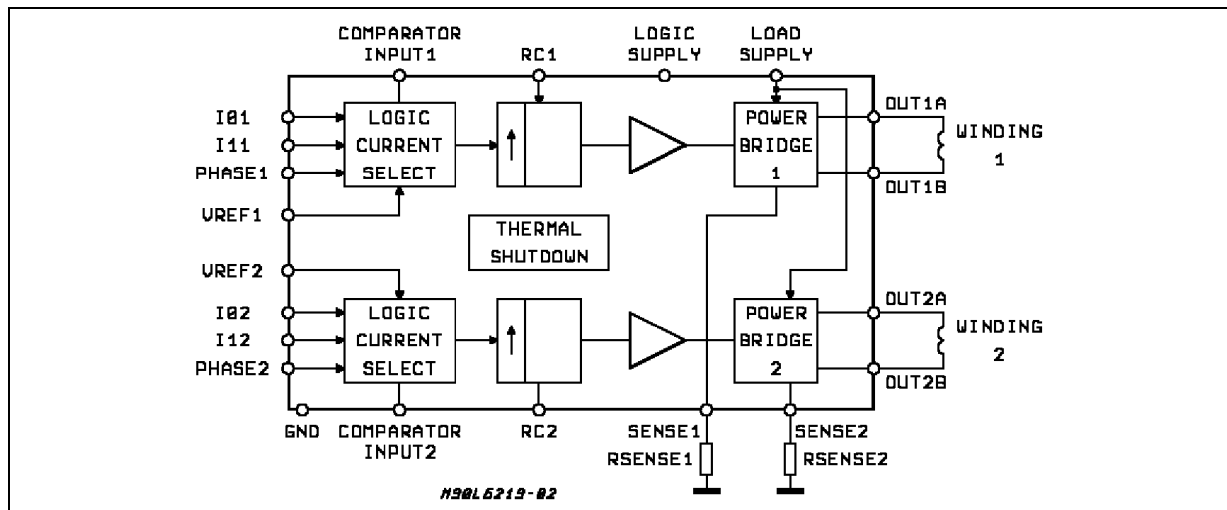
COMPARATOR INPUT1

RC1

LOGIC SUPPLY

LOAD SUPPLY

I01

I11

PHASE1

VREF1

LOGIC CURRENT SELECT

POWER BRIDGE 1

OUT1A

OUT1B

WINDING 1

THERMAL SHUTDOWN

VREF2

I02

I12

PHASE2

LOGIC CURRENT SELECT

POWER BRIDGE 2

OUT2A

OUT2B

WINDING 2

GND

COMPARATOR INPUT2

RC2

SENSE1

RSENSE1

SENSE2

RSENSE2

M90L6219-02